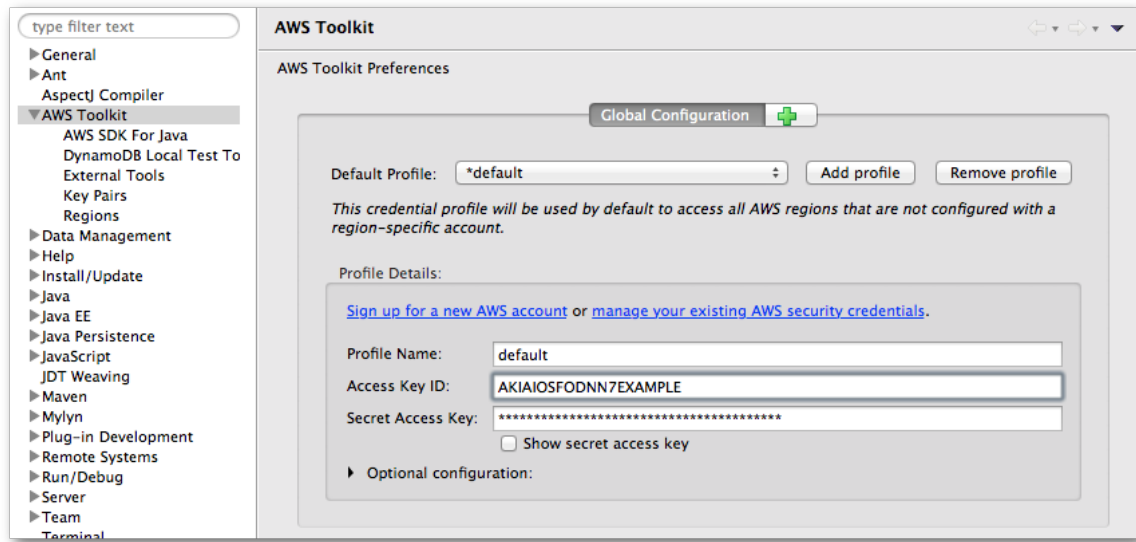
type filter text

General
Ant
AspectJ Compiler
AWS Toolkit
AWS SDK For Java
DynamoDB Local Test To
External Tools
Key Pairs
Regions
Data Management
Help
Install/Update
Java
Java EE
Java Persistence
JavaScript
JDT Weaving
Maven
Mylyn
Plug-in Development
Remote Systems
Run/Debug
Server
Team
Terminal

AWS Toolkit

AWS Toolkit Preferences

Global Configuration

Default Profile: *default

Add profile

Remove profile

This credential profile will be used by default to access all AWS regions that are not configured with a region-specific account.

Profile Details:

Sign up for a new AWS account or manage your existing AWS security credentials.

Profile Name: default

Access Key ID: AKIAIOSFODNN7EXAMPLE

Secret Access Key: ****************************************

Show secret access key

Optional configuration: